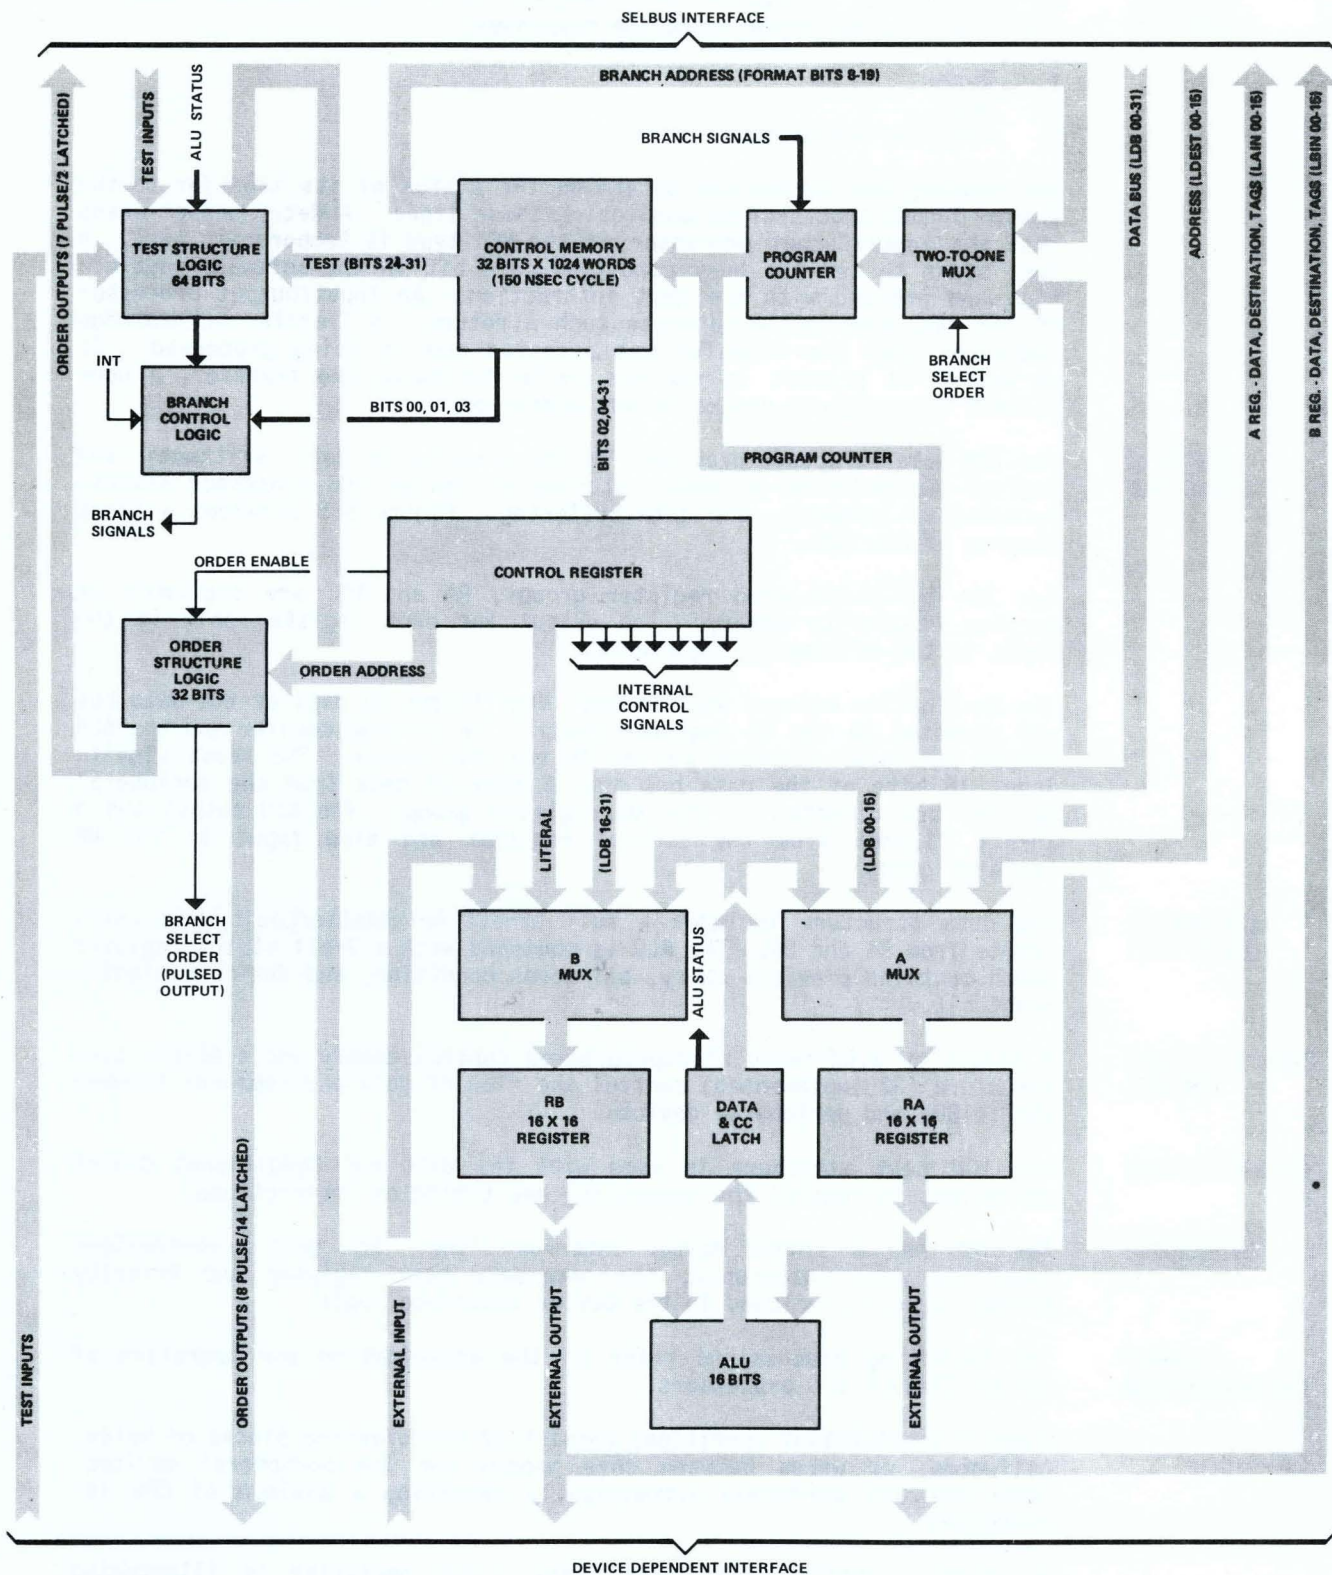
SELBUS INTERFACE

BRANCH ADDRESS (FORMAT BITS 8-19)

ORDER OUTPUTS (7 PULSE/2 LATCHED)

TEST INPUTS

ALU STATUS

TEST STRUCTURE LOGIC 64 BITS

TEST (BITS 24-31)

CONTROL MEMORY 32 BITS X 1024 WORDS (150 NSEC CYCLE)

BRANCH SIGNALS

PROGRAM COUNTER

TWO-TO-ONE MUX

BRANCH SELECT ORDER

DATA BUS (LDB 00-31)

ADDRESS (LDEST 00-15)

A REG. - DATA, DESTINATION, TAGS (LAIN 00-15)

B REG. - DATA, DESTINATION, TAGS (LBIN 00-15)

INT

BRANCH CONTROL LOGIC

BITS 00, 01, 03

BITS 02,04-31

PROGRAM COUNTER

BRANCH SIGNALS

ORDER ENABLE

CONTROL REGISTER

ORDER STRUCTURE LOGIC 32 BITS

ORDER ADDRESS

INTERNAL CONTROL SIGNALS

LITERAL

(LDB 16-31)

(LDB 00-15)

BRANCH SELECT ORDER (PULSED OUTPUT)

B MUX

ALU STATUS

A MUX

RB 16 X 16 REGISTER

DATA & CC LATCH

RA 16 X 16 REGISTER

TEST INPUTS

ORDER OUTPUTS (8 PULSE/14 LATCHED)

EXTERNAL INPUT

EXTERNAL OUTPUT

ALU 16 BITS

EXTERNAL OUTPUT

DEVICE DEPENDENT INTERFACE